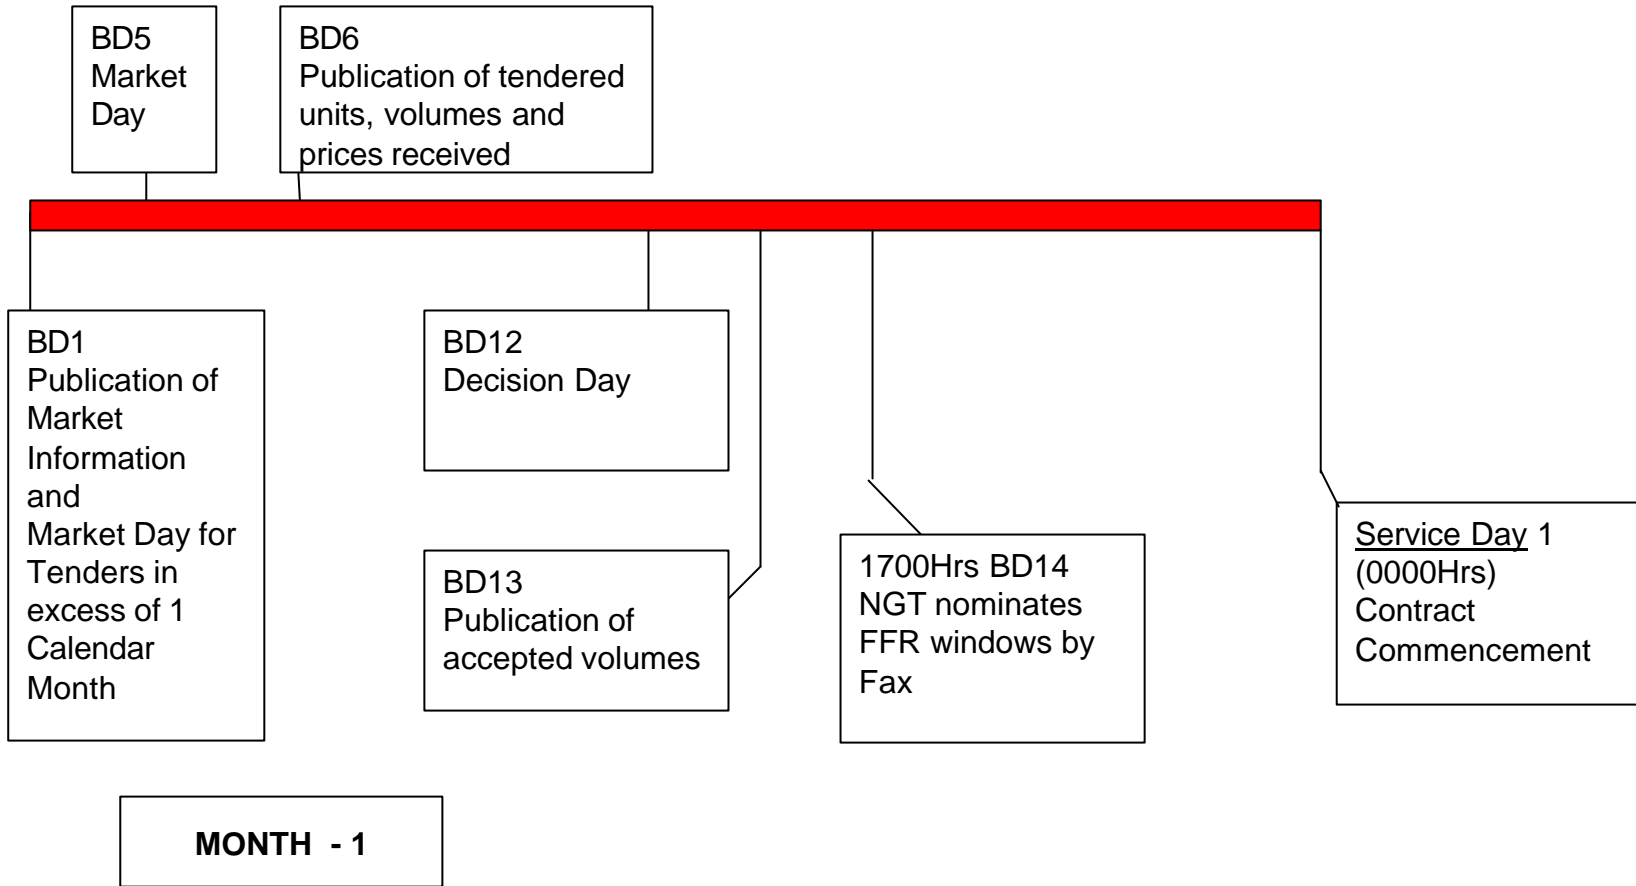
BD5
Market
Day

BD6
Publication of tendered units, volumes and prices received

BD1
Publication of Market Information and Market Day for Tenders in excess of 1 Calendar Month

BD12
Decision Day

BD13
Publication of accepted volumes

1700Hrs BD14
NGT nominates FFR windows by Fax

Service Day 1
(0000Hrs)
Contract Commencement

MONTH - 1